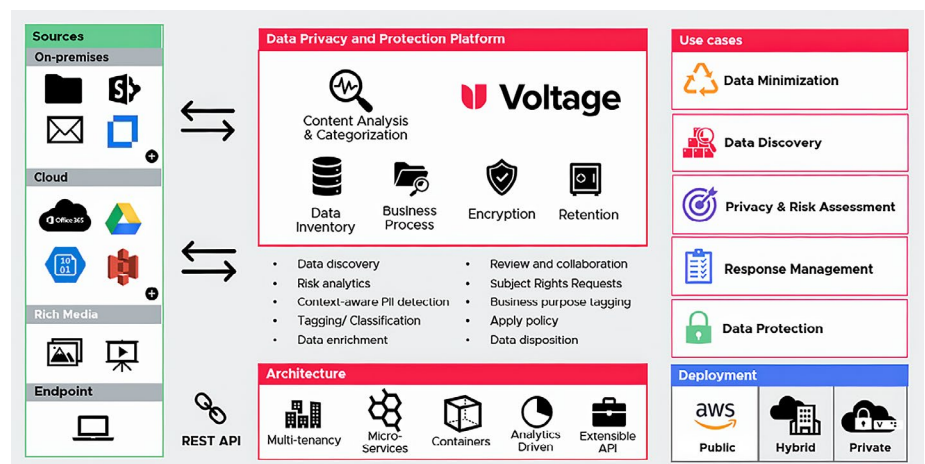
Sources

On-premises

Cloud

Office 365

Rich Media

Endpoint

REST API

Data Privacy and Protection Platform

Content Analysis & Categorization

Voltage

Data Inventory

Business Process

Encryption

Retention

- Data discovery
- Risk analytics
- Context-aware PII detection
- Tagging/ Classification
- Data enrichment

- Review and collaboration
- Subject Rights Requests
- Business purpose tagging
- Apply policy
- Data disposition

Architecture

Multi-tenancy

Micro-Services

Containers

Analytics Driven

Extensible API

Use cases

Data Minimization

Data Discovery

Privacy & Risk Assessment

Response Management

Data Protection

Deployment

aws

Public

Hybrid

Private